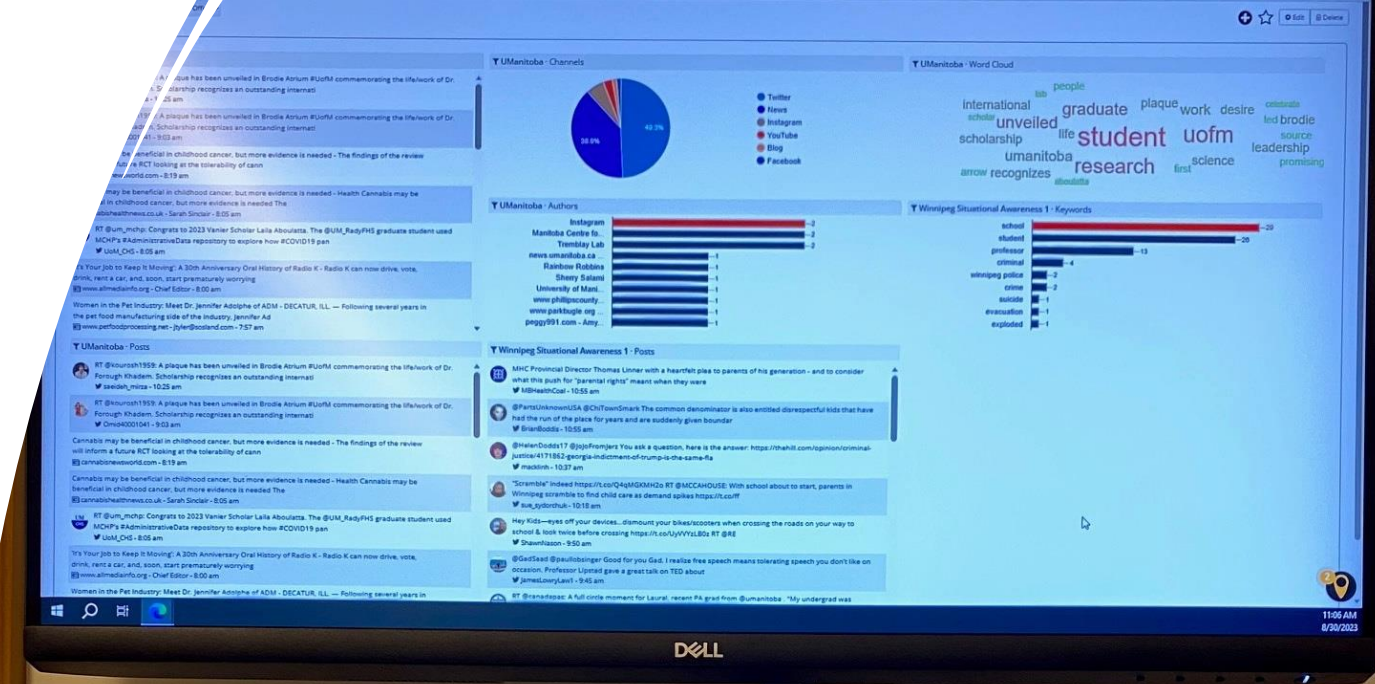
Edit Delete

UManitoba · Channels

42.3%
38.5%

Twitter
News
Instagram
YouTube
Blog
Facebook

UManitoba · Word Cloud

people
lab
international
graduate
plaque
work
desire
celebrate
scholar
unveiled
led
brodie
scholarship
life
student
uofm
source
leadership
umanitoba
research
science
promising
arrow
recognizes
first
aboulatta

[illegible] A plaque has been unveiled in Brodie Atrium #UofM commemorating the life/work of Dr. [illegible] Scholarship recognizes an outstanding internati
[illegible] - 10:25 am

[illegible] A plaque has been unveiled in Brodie Atrium #UofM commemorating the life/work of Dr. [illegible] Scholarship recognizes an outstanding internati
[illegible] - 9:03 am

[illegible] be beneficial in childhood cancer, but more evidence is needed - The findings of the review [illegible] future RCT looking at the tolerability of cann
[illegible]world.com - 8:19 am

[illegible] may be beneficial in childhood cancer, but more evidence is needed - Health Cannabis may be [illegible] in childhood cancer, but more evidence is needed The
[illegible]abishealthnews.co.uk - Sarah Sinclair - 8:05 am

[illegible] @um_mchp: Congrats to 2023 Vanier Scholar Laila Aboulatta. The @UM_RadyFHS graduate student used MCHP's #AdministrativeData repository to explore how #COVID19 pan
UoM_CHS - 8:05 am

'It's Your Job to Keep It Moving': A 30th Anniversary Oral History of Radio K - Radio K can now drive, vote, drink, rent a car, and, soon, start prematurely worrying
www.allmediainfo.org - Chief Editor - 8:00 am

Women in the Pet Industry: Meet Dr. Jennifer Adolphe of ADM - DECATUR, ILL. — Following several years in the pet food manufacturing side of the industry, Jennifer Ad
www.petfoodprocessing.net - jtyler@sosland.com - 7:57 am

UManitoba · Authors

Instagram 2
Manitoba Centre fo... 2
Tremblay Lab 2
news.umanitoba.ca ... 1
Rainbow Robbins 1
Sherry Salami 1
University of Mani... 1
www.phillipscounty... 1
www.parkbugle.org ... 1
peggy991.com - Amy... 1

Winnipeg Situational Awareness 1 · Keywords

school 20
student 20
professor 13
criminal 4
winnipeg police 2
crime 2
suicide 1
evacuation 1
exploded 1

UManitoba · Posts

RT @kourosh1959: A plaque has been unveiled in Brodie Atrium #UofM commemorating the life/work of Dr. Forough Khadem. Scholarship recognizes an outstanding internati
saeideh_mirza - 10:25 am

RT @kourosh1959: A plaque has been unveiled in Brodie Atrium #UofM commemorating the life/work of Dr. Forough Khadem. Scholarship recognizes an outstanding internati
Omid40001041 - 9:03 am

Cannabis may be beneficial in childhood cancer, but more evidence is needed - The findings of the review will inform a future RCT looking at the tolerability of cann
cannabisnewsworld.com - 8:19 am

Cannabis may be beneficial in childhood cancer, but more evidence is needed - Health Cannabis may be beneficial in childhood cancer, but more evidence is needed The
cannabishealthnews.co.uk - Sarah Sinclair - 8:05 am

RT @um_mchp: Congrats to 2023 Vanier Scholar Laila Aboulatta. The @UM_RadyFHS graduate student used MCHP's #AdministrativeData repository to explore how #COVID19 pan
UoM_CHS - 8:05 am

'It's Your Job to Keep It Moving': A 30th Anniversary Oral History of Radio K - Radio K can now drive, vote, drink, rent a car, and, soon, start prematurely worrying
www.allmediainfo.org - Chief Editor - 8:00 am

Women in the Pet Industry: Meet Dr. Jennifer Adolphe of ADM - DECATUR, ILL. — Following several years in

Winnipeg Situational Awareness 1 · Posts

MHC Provincial Director Thomas Linner with a heartfelt plea to parents of his generation - and to consider what this push for "parental rights" meant when they were
MBHealthCoal - 10:55 am

@PartsUnknownUSA @ChiTownSmark The common denominator is also entitled disrespectful kids that have had the run of the place for years and are suddenly given boundar
BrianBodda - 10:55 am

@HelenDodds17 @JojoFromJerz You ask a question, here is the answer: https://thehill.com/opinion/criminal-justice/4171862-georgia-indictment-of-trump-is-the-same-fla
macklinh - 10:37 am

"Scramble" indeed https://t.co/Q4qMGKMH2o RT @MCCAHOUSE: With school about to start, parents in Winnipeg scramble to find child care as demand spikes https://t.co/ff
sue_sydorchuk - 10:18 am

Hey Kids—eyes off your devices...dismount your bikes/scooters when crossing the roads on your way to school & look twice before crossing https://t.co/UyVVYzL80z RT @RE
ShawnNason - 9:50 am

@GadSaad @paullobsinger Good for you Gad. I realize free speech means tolerating speech you don't like on occasion. Professor Lipstad gave a great talk on TED about
JamesLoweryLaw1 - 9:45 am

RT @canadapac: A full circle moment for Laurel, recent PA grad from @umanitoba : "My undergrad was

11:06 AM
8/30/2023

DELL